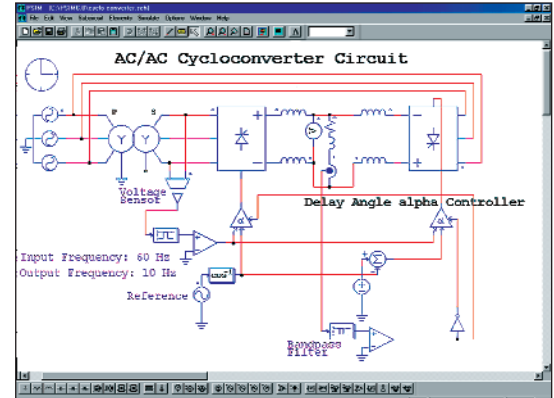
PSIM - [C:\PSIM6\Ex\cyclo converter.sch]

File Edit View Subcircuit Elements Simulate Options Window Help

AC/AC Cycloconverter Circuit

P

S

Y

Y

Voltage Sensor

Delay Angle alpha Controller

α

α

Input Frequency: 60 Hz
Output Frequency: 10 Hz

Reference

Bandpass Filter